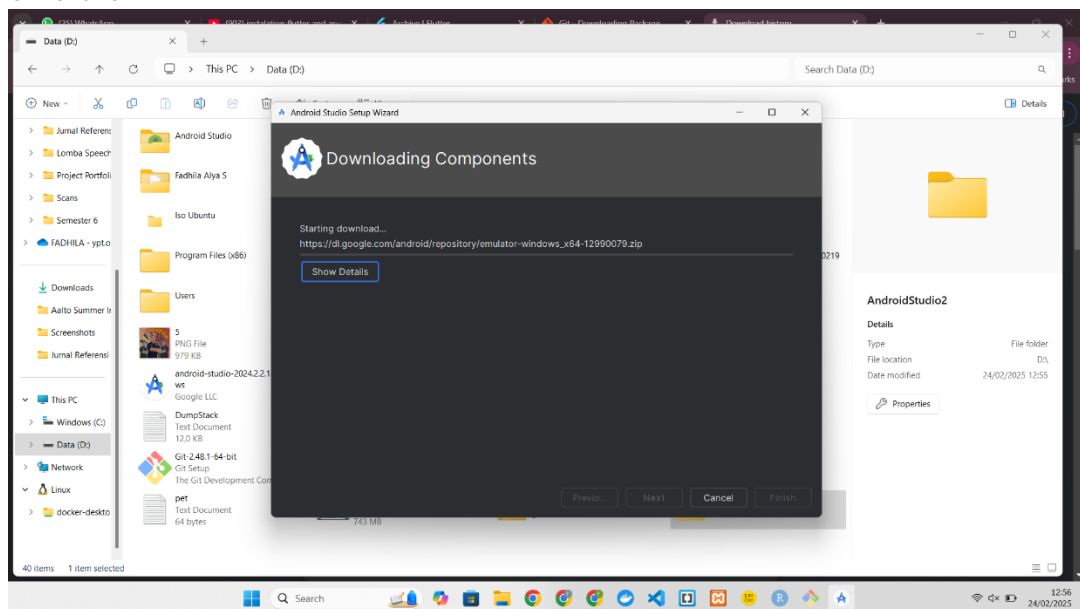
Data (D:)
This PC > Data (D:)
Search Data (D:)
New
Details
Jurnal Referens
Lomba Speech
Project Portfoli
Scans
Semester 6
FADHILA - ypt.o
Downloads
Aalto Summer Ir
Screenshots
Jurnal Referensi
This PC
Windows (C:)
Data (D:)
Network
Linux
docker-deskto
Android Studio
Fadhila Alya S
Iso Ubuntu
Program Files (x86)
Users
5
PNG File
979 KB
android-studio-2024.2.2.1
ws
Google LLC
DumpStack
Text Document
12,0 KB
Git-2.48.1-64-bit
Git Setup
The Git Development Com
pet
Text Document
64 bytes
743 MB
0219
Android Studio Setup Wizard
Downloading Components
Starting download...
https://dl.google.com/android/repository/emulator-windows_x64-12990079.zip
Show Details
Previo...
Next
Cancel
Finish
AndroidStudio2
Details
Type
File folder
File location
D:\
Date modified
24/02/2025 12:55
Properties
40 items
1 item selected
Search
12:56
24/02/2025